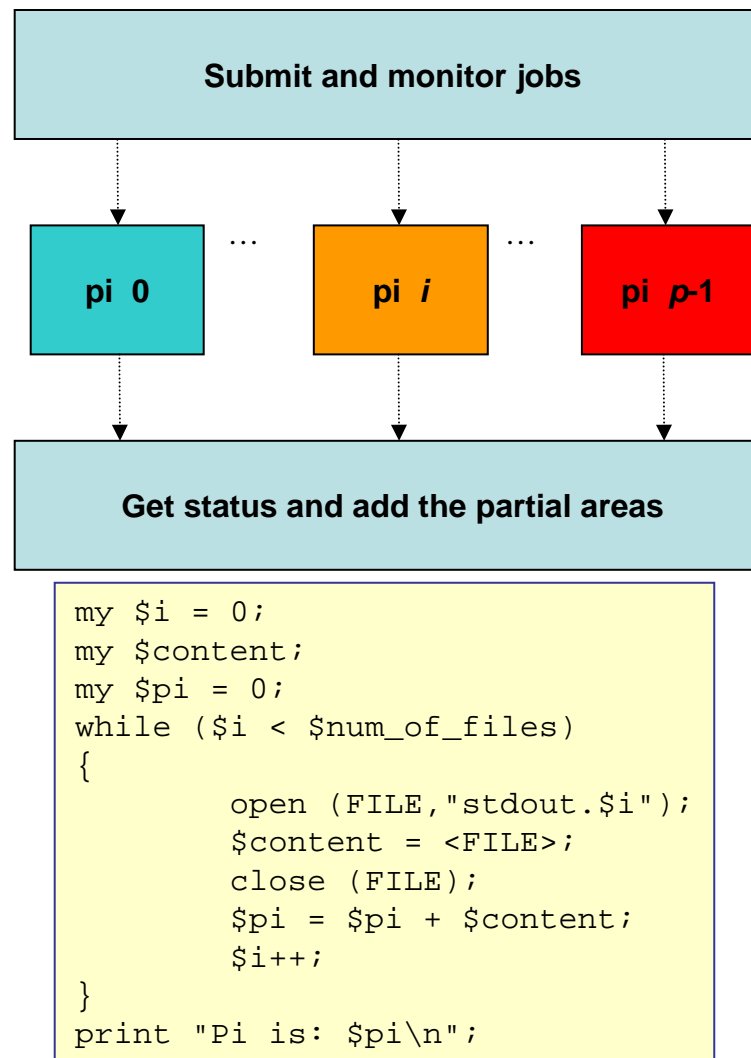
Submit and monitor jobs

pi 0

…

pi *i*

…

pi *p*-1

Get status and add the partial areas

```
my $i = 0;
my $content;
my $pi = 0;
while ($i < $num_of_files)
{
        open (FILE,"stdout.$i");
        $content = <FILE>;
        close (FILE);
        $pi = $pi + $content;
        $i++;
}
print "Pi is: $pi\n";
```